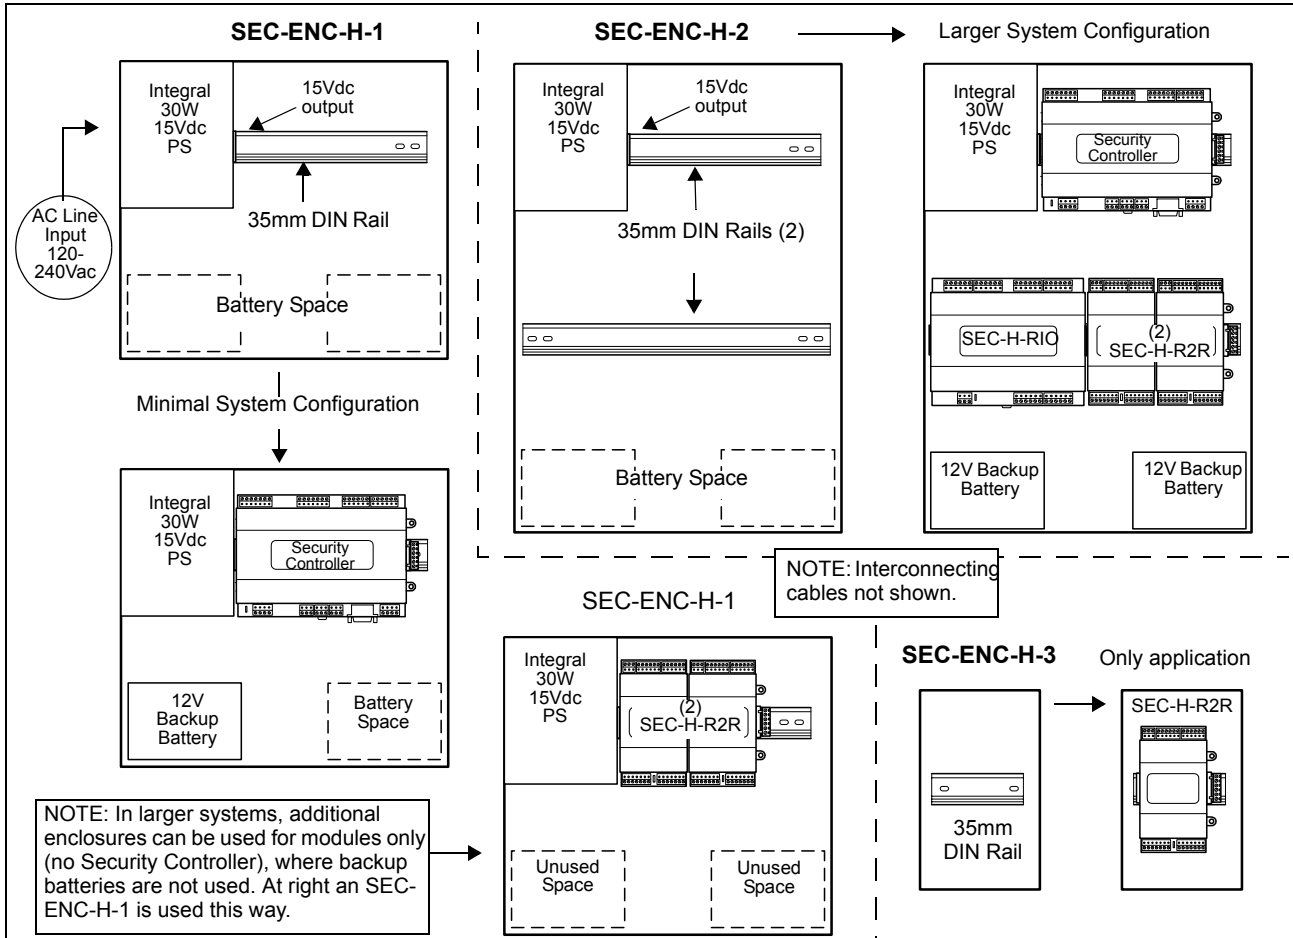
SEC-ENC-H-1

Integral 30W 15Vdc PS

15Vdc output

35mm DIN Rail

AC Line Input 120-240Vac

Battery Space

Minimal System Configuration

Integral 30W 15Vdc PS

Security Controller

12V Backup Battery

Battery Space

SEC-ENC-H-2

Larger System Configuration

Integral 30W 15Vdc PS

15Vdc output

35mm DIN Rails (2)

Battery Space

Integral 30W 15Vdc PS

Security Controller

SEC-H-RIO

(2) SEC-H-R2R

12V Backup Battery

12V Backup Battery

NOTE: Interconnecting cables not shown.

SEC-ENC-H-1

Integral 30W 15Vdc PS

(2) SEC-H-R2R

Unused Space

Unused Space

NOTE: In larger systems, additional enclosures can be used for modules only (no Security Controller), where backup batteries are not used. At right an SEC-ENC-H-1 is used this way.

SEC-ENC-H-3

Only application

35mm DIN Rail

SEC-H-R2R